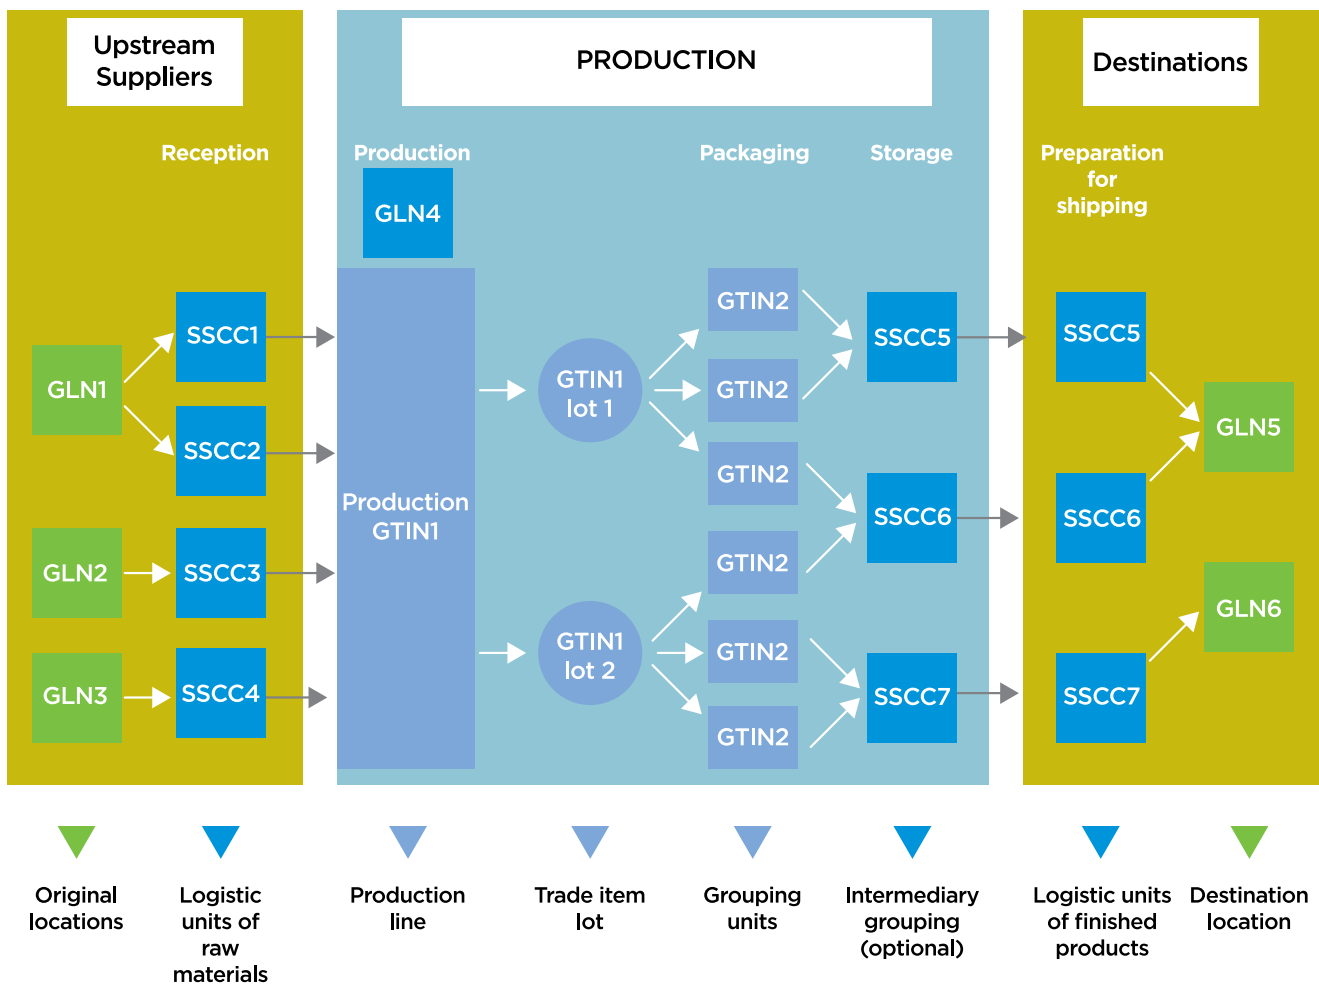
Upstream Suppliers

PRODUCTION

Destinations

Reception

Production

GLN4

Packaging

Storage

Preparation for shipping

GLN1

SSCC1

SSCC2

GLN2

SSCC3

GLN3

SSCC4

Production GTIN1

GTIN1 lot 1

GTIN1 lot 2

GTIN2

GTIN2

GTIN2

GTIN2

GTIN2

GTIN2

SSCC5

SSCC6

SSCC7

SSCC5

SSCC6

SSCC7

GLN5

GLN6

Original locations

Logistic units of raw materials

Production line

Trade item lot

Grouping units

Intermediary grouping (optional)

Logistic units of finished products

Destination location